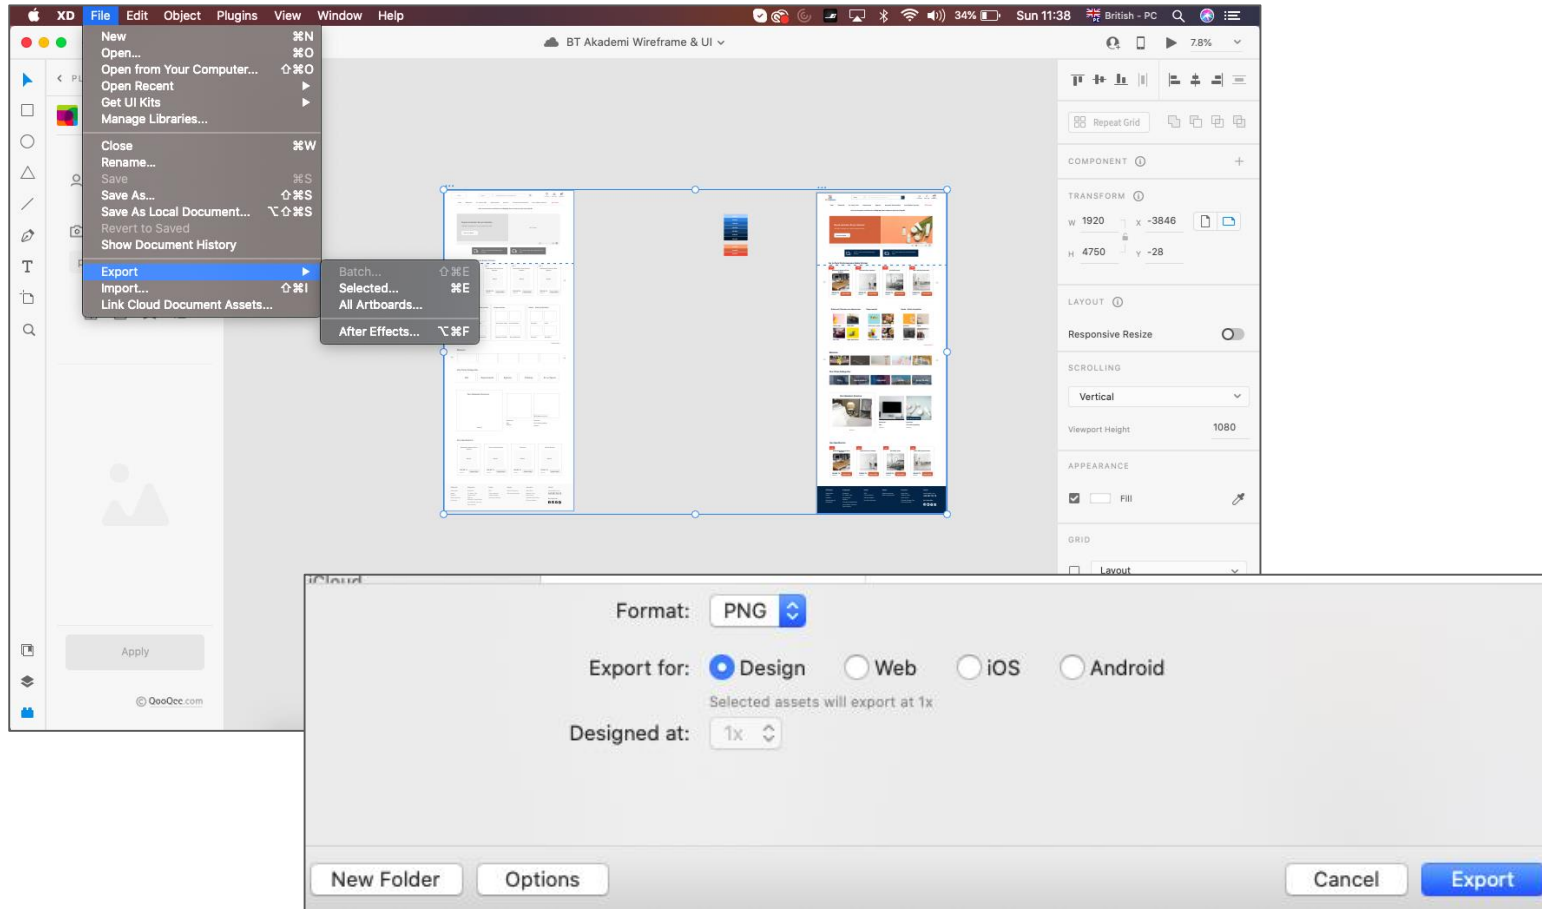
XD File Edit Object Plugins View Window Help

34% Sun 11:38 British - PC

New ⌘N
Open... ⌘O
Open from Your Computer... ⇧⌘O
Open Recent
Get UI Kits
Manage Libraries...

Close ⌘W
Rename...
Save ⌘S
Save As... ⇧⌘S
Save As Local Document... ⌥⇧⌘S
Revert to Saved
Show Document History

Export
Import... ⇧⌘I
Link Cloud Document Assets...

Batch... ⇧⌘E
Selected... ⌘E
All Artboards...

After Effects... ⌥⌘F

BT Akademi Wireframe & UI

7.8%

Repeat Grid

COMPONENT

TRANSFORM
W 1920 X -3846
H 4750 Y -28

LAYOUT

Responsive Resize

SCROLLING
Vertical
Viewport Height 1080

APPEARANCE
Fill

GRID
Layout

Apply

© QooQee.com

iCloud

Format: PNG

Export for: Design Web iOS Android

Selected assets will export at 1x

Designed at: 1x

New Folder Options Cancel Export